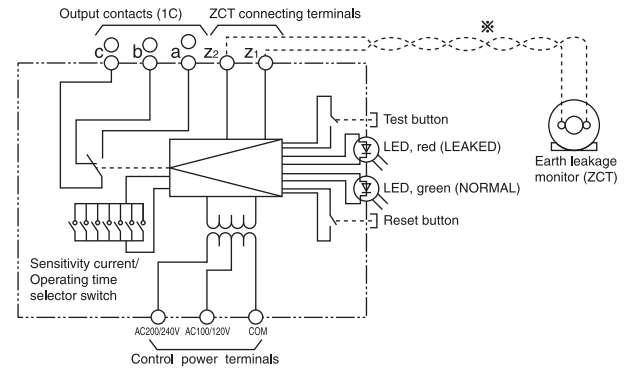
Output contacts (1C)

ZCT connecting terminals

※

c b a $z_2$ $z_1$

Test button

LED, red (LEAKED)

LED, green (NORMAL)

Reset button

Earth leakage monitor (ZCT)

Sensitivity current/ Operating time selector switch

AC200/240V AC100/120V COM

Control power terminals